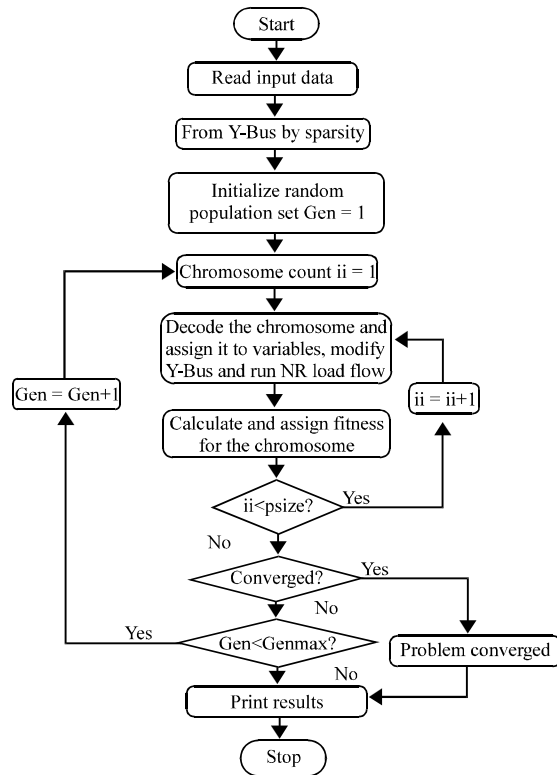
Start

Read input data

From Y-Bus by sparsity

Initialize random population set Gen = 1

Chromosome count ii = 1

Decode the chromosome and assign it to variables, modify Y-Bus and run NR load flow

Gen = Gen+1

ii = ii+1

Calculate and assign fitness for the chromosome

ii<psize?

Yes

No

Converged?

Yes

No

Yes

Gen<Genmax?

Problem converged

No

Print results

Stop